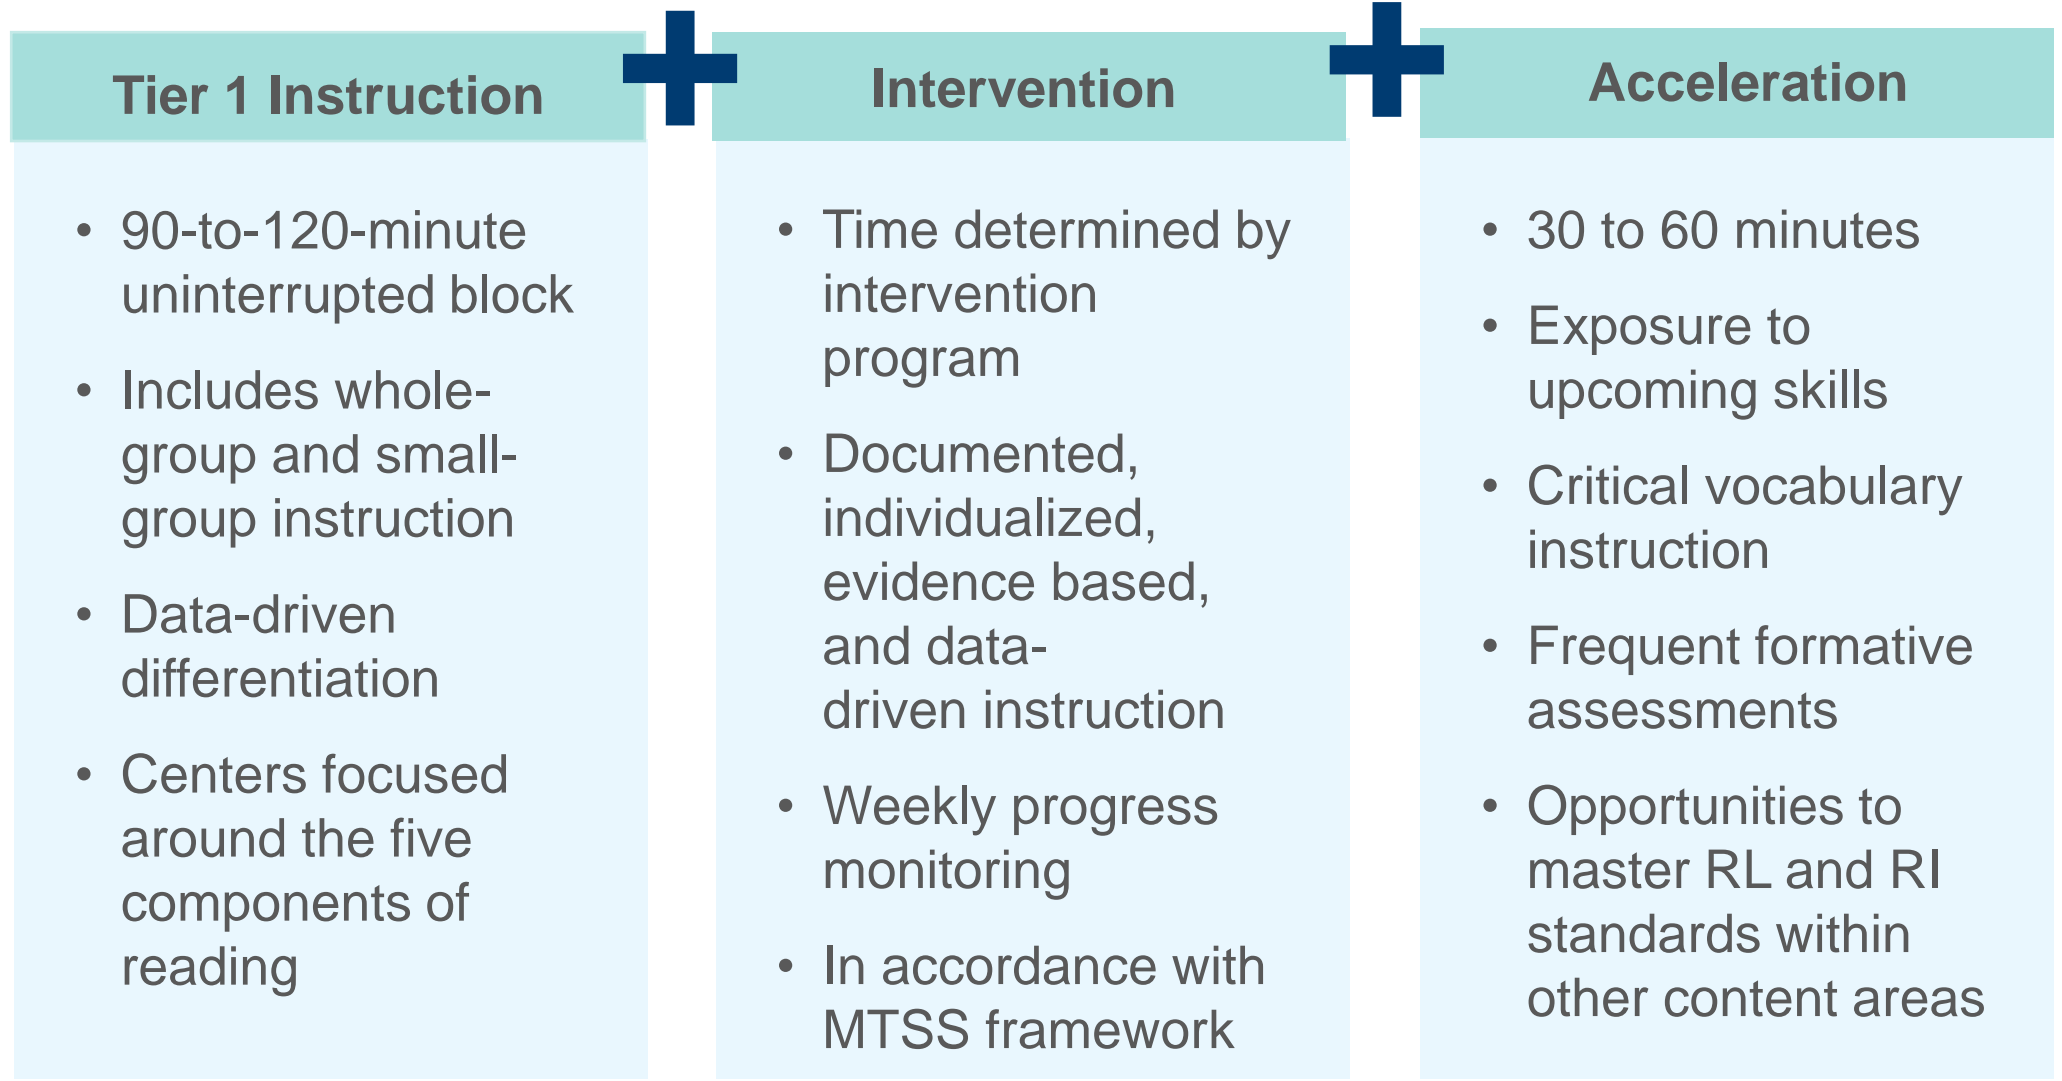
Tier 1 Instruction

- 90-to-120-minute uninterrupted block
- Includes whole-group and small-group instruction
- Data-driven differentiation
- Centers focused around the five components of reading

Intervention

- Time determined by intervention program
- Documented, individualized, evidence based, and data-driven instruction
- Weekly progress monitoring
- In accordance with MTSS framework

Acceleration

- 30 to 60 minutes
- Exposure to upcoming skills
- Critical vocabulary instruction
- Frequent formative assessments
- Opportunities to master RL and RI standards within other content areas